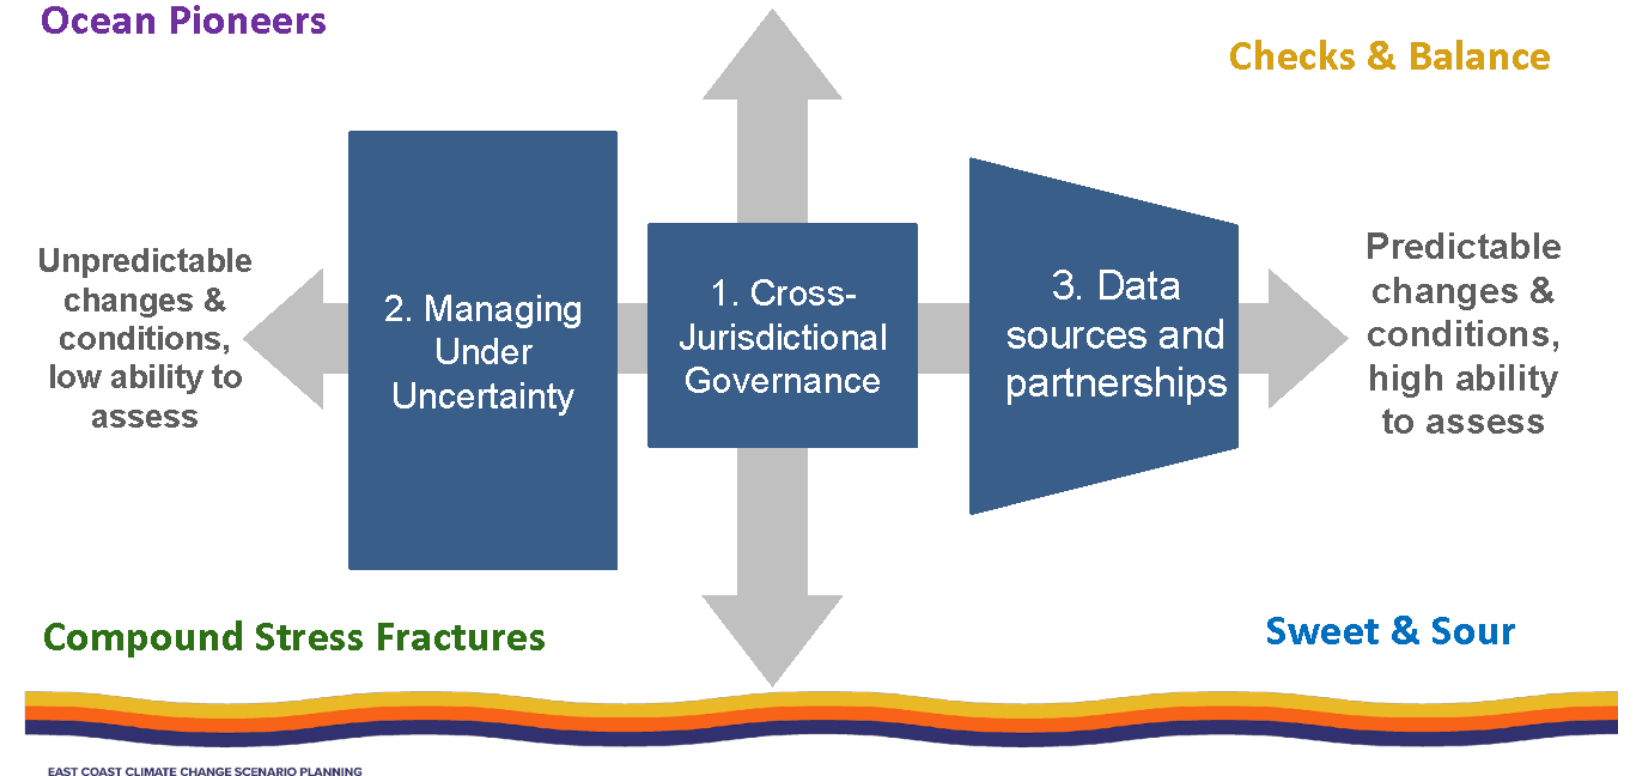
Ocean Pioneers

Checks & Balance

Unpredictable changes & conditions, low ability to assess

2. Managing Under Uncertainty

1. Cross-Jurisdictional Governance

3. Data sources and partnerships

Predictable changes & conditions, high ability to assess

Compound Stress Fractures

Sweet & Sour

EAST COAST CLIMATE CHANGE SCENARIO PLANNING